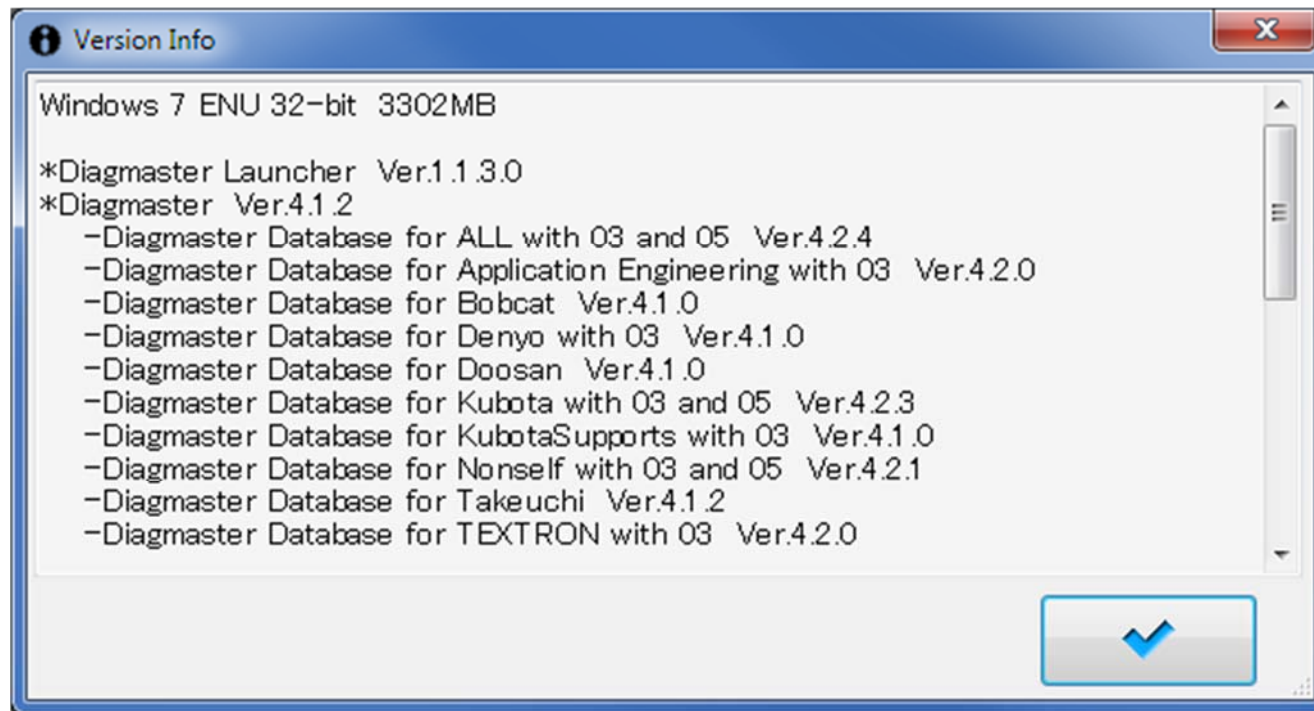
Version Info

Windows 7 ENU 32-bit 3302MB

*Diagmaster Launcher Ver.1.1.3.0
*Diagmaster Ver.4.1.2
-Diagmaster Database for ALL with 03 and 05 Ver.4.2.4
-Diagmaster Database for Application Engineering with 03 Ver.4.2.0
-Diagmaster Database for Bobcat Ver.4.1.0
-Diagmaster Database for Denyo with 03 Ver.4.1.0
-Diagmaster Database for Doosan Ver.4.1.0
-Diagmaster Database for Kubota with 03 and 05 Ver.4.2.3
-Diagmaster Database for KubotaSupports with 03 Ver.4.1.0
-Diagmaster Database for Nonself with 03 and 05 Ver.4.2.1
-Diagmaster Database for Takeuchi Ver.4.1.2
-Diagmaster Database for TEXTRON with 03 Ver.4.2.0